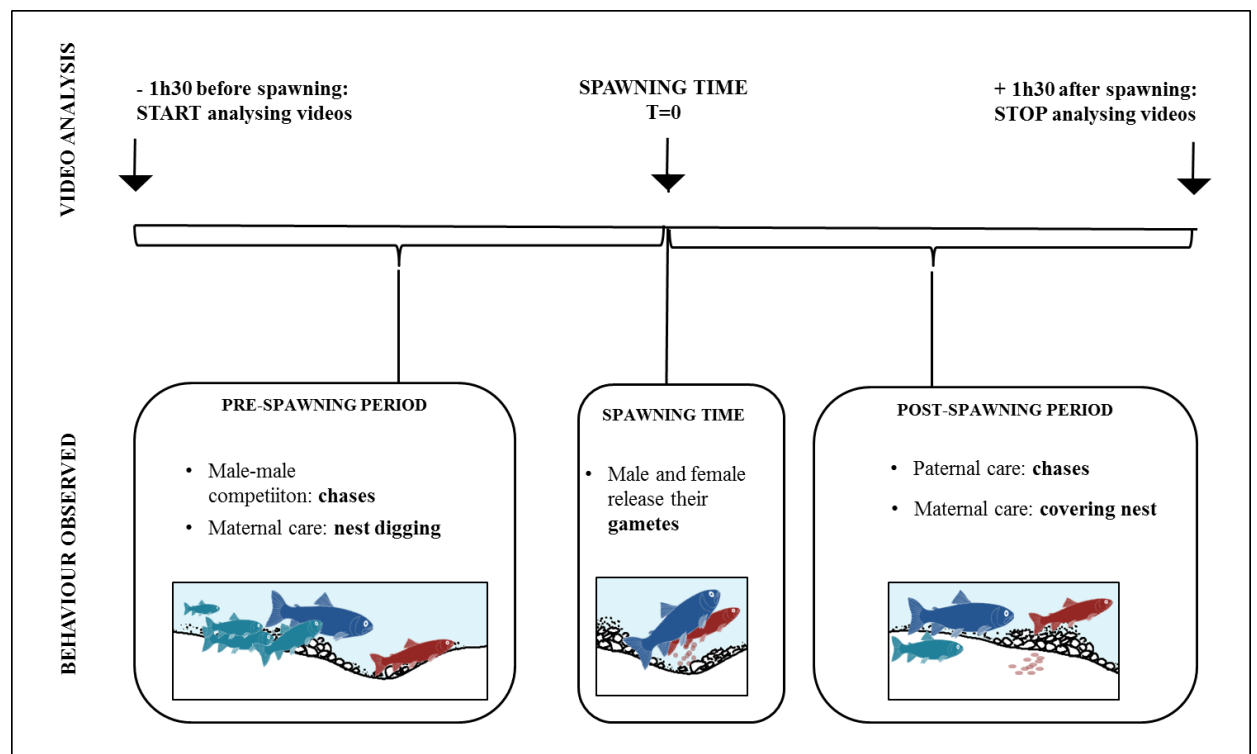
VIDEO ANALYSIS

- 1h30 before spawning: START analysing videos

SPAWNING TIME T=0

+ 1h30 after spawning: STOP analysing videos

BEHAVIOUR OBSERVED

PRE-SPAWNING PERIOD

- Male-male competiiton: **chases**
- Maternal care: **nest digging**

SPAWNING TIME

- Male and female release their **gametes**

POST-SPAWNING PERIOD

- Paternal care: **chases**
- Maternal care: **covering nest**